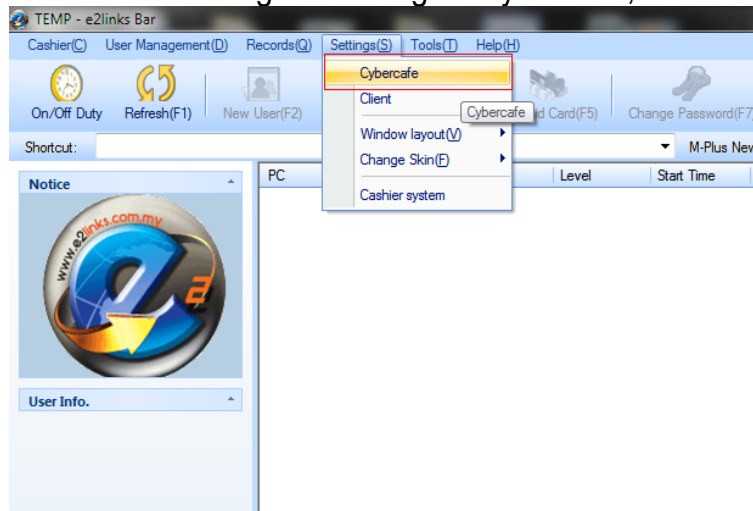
TEMP - e2links Bar

Cashier(C) User Management(D) Records(Q) Settings(S) Tools(T) Help(H)

On/Off Duty Refresh(F1) New User(F2) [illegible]d Card(F5) Change Password(F7

Shortcut: M-Plus New

Cybercafe
Client
Window layout(V)
Change Skin(F)
Cashier system

Cybercafe

Notice

www.e2links.com.my

User Info.

PC Level Start Time